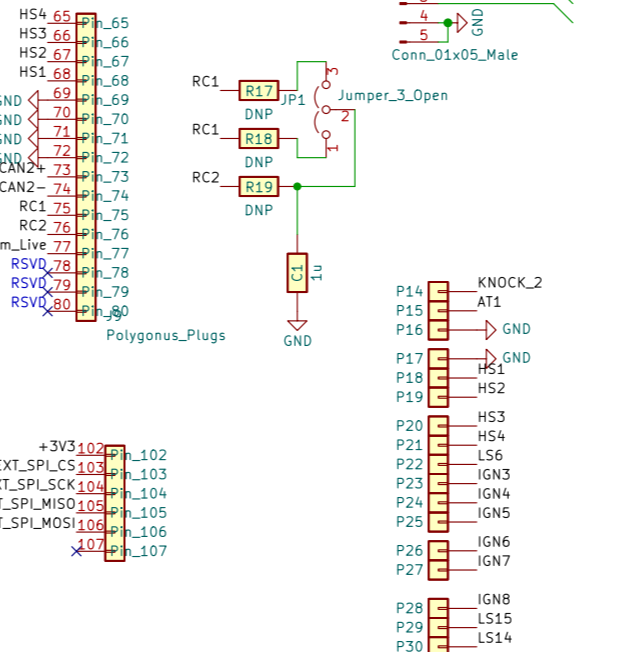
HS4 65 Pin_65
HS3 66 Pin_66
HS2 67 Pin_67
HS1 68 Pin_68
GND 69 Pin_69
GND 70 Pin_70
GND 71 Pin_71
GND 72 Pin_72
CAN2+ 73 Pin_73
CAN2− 74 Pin_74
RC1 75 Pin_75
RC2 76 Pin_76
m_Live 77 Pin_77
RSVD 78 Pin_78
RSVD 79 Pin_79
RSVD 80 Pin_80
Polygonus_Plugs

4
5
GND
Conn_01x05_Male

RC1 R17 JP1
DNP
RC1 R18
DNP
RC2 R19
DNP
3
2
1
Jumper_3_Open
C1
1u
GND

+3V3 102 Pin_102
EXT_SPI_CS 103 Pin_103
XT_SPI_SCK 104 Pin_104
T_SPI_MISO 105 Pin_105
T_SPI_MOSI 106 Pin_106
107 Pin_107

P14 KNOCK_2
P15 AT1
P16 GND
P17 GND
P18 HS1
P19 HS2
P20 HS3
P21 HS4
P22 LS6
P23 IGN3
P24 IGN4
P25 IGN5
P26 IGN6
P27 IGN7
P28 IGN8
P29 LS15
P30 LS14